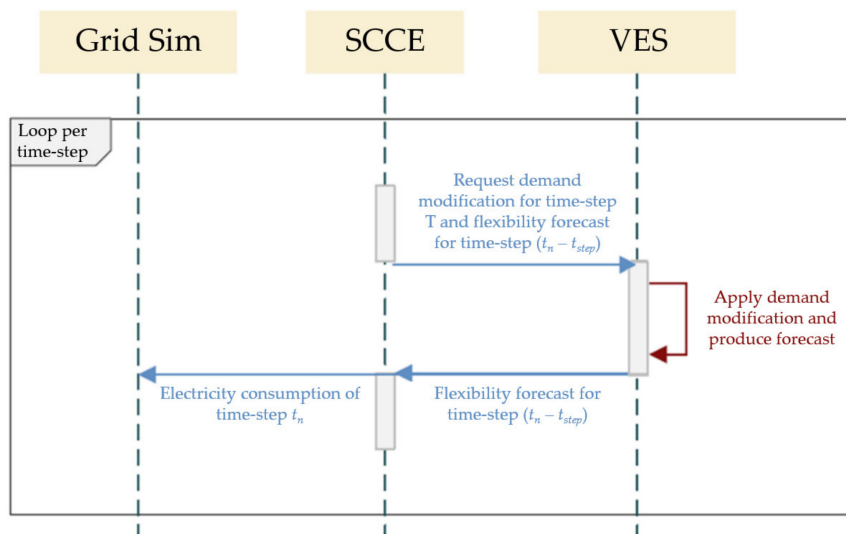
Grid Sim

SCCE

VES

Loop per time-step

Request demand modification for time-step T and flexibility forecast for time-step $(t_n - t_{step})$

Apply demand modification and produce forecast

Electricity consumption of time-step $t_n$

Flexibility forecast for time-step $(t_n - t_{step})$